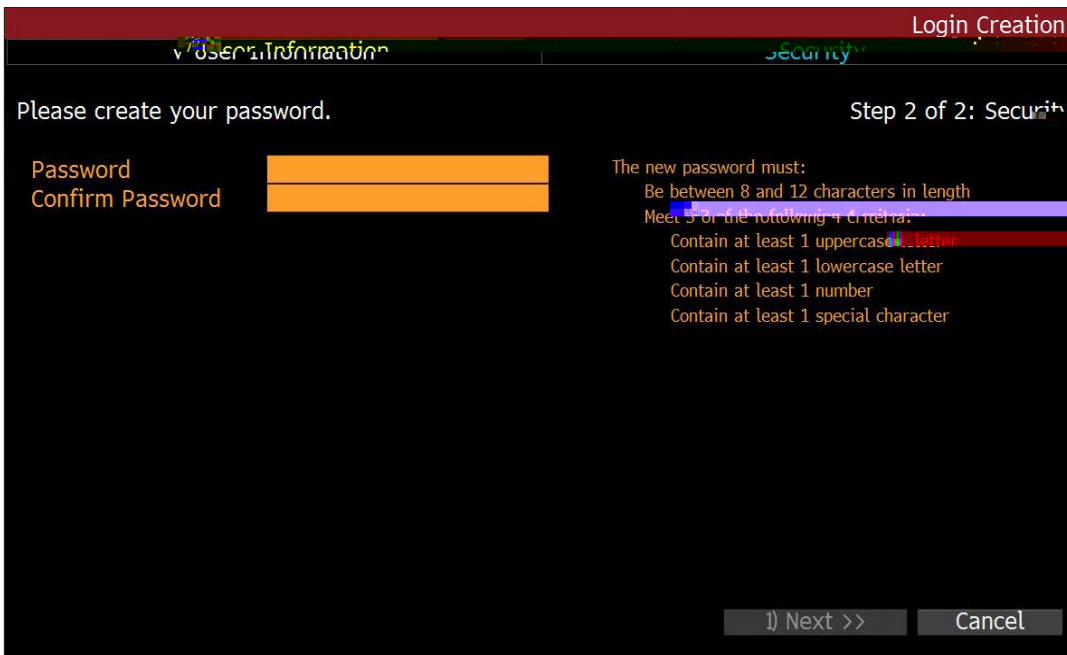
Login Creation

User Information | Security

Please create your password.

Step 2 of 2: Security

Password
Confirm Password

The new password must:
Be between 8 and 12 characters in length
Meet 3 of the following 4 criteria:
Contain at least 1 uppercase letter
Contain at least 1 lowercase letter
Contain at least 1 number
Contain at least 1 special character

1) Next >>
Cancel